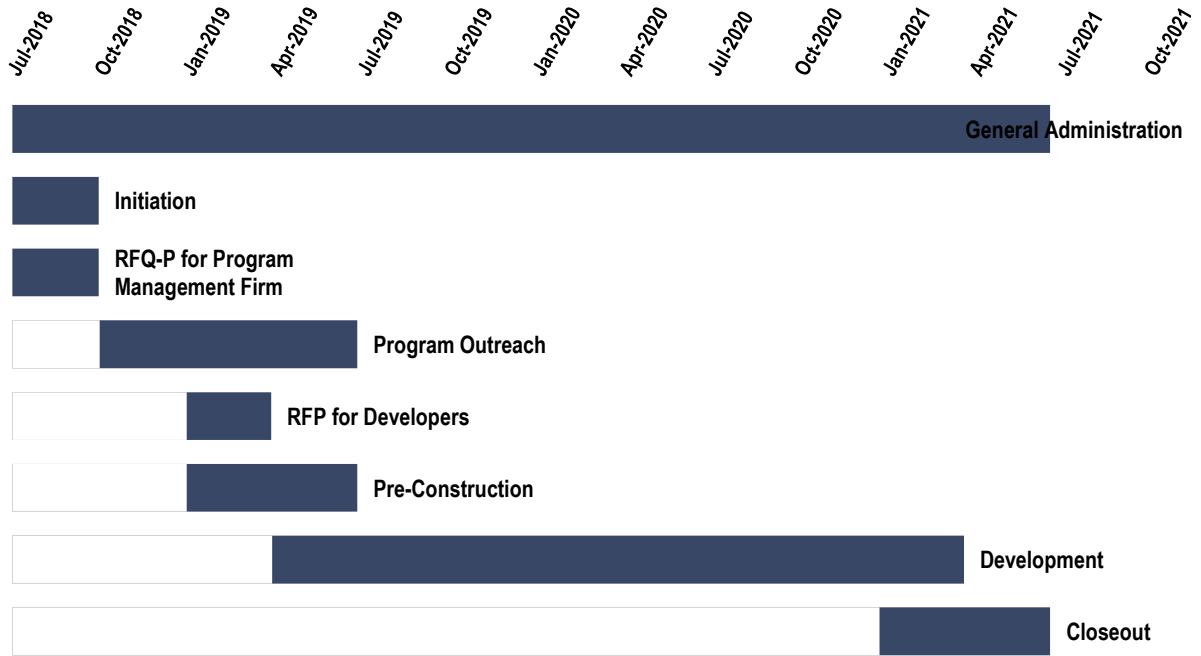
Jul-2018 Oct-2018 Jan-2019 Apr-2019 Jul-2019 Oct-2019 Jan-2020 Apr-2020 Jul-2020 Oct-2020 Jan-2021 Apr-2021 Jul-2021 Oct-2021

General Administration

Initiation

RFQ-P for Program Management Firm

Program Outreach

RFP for Developers

Pre-Construction

Development

Closeout